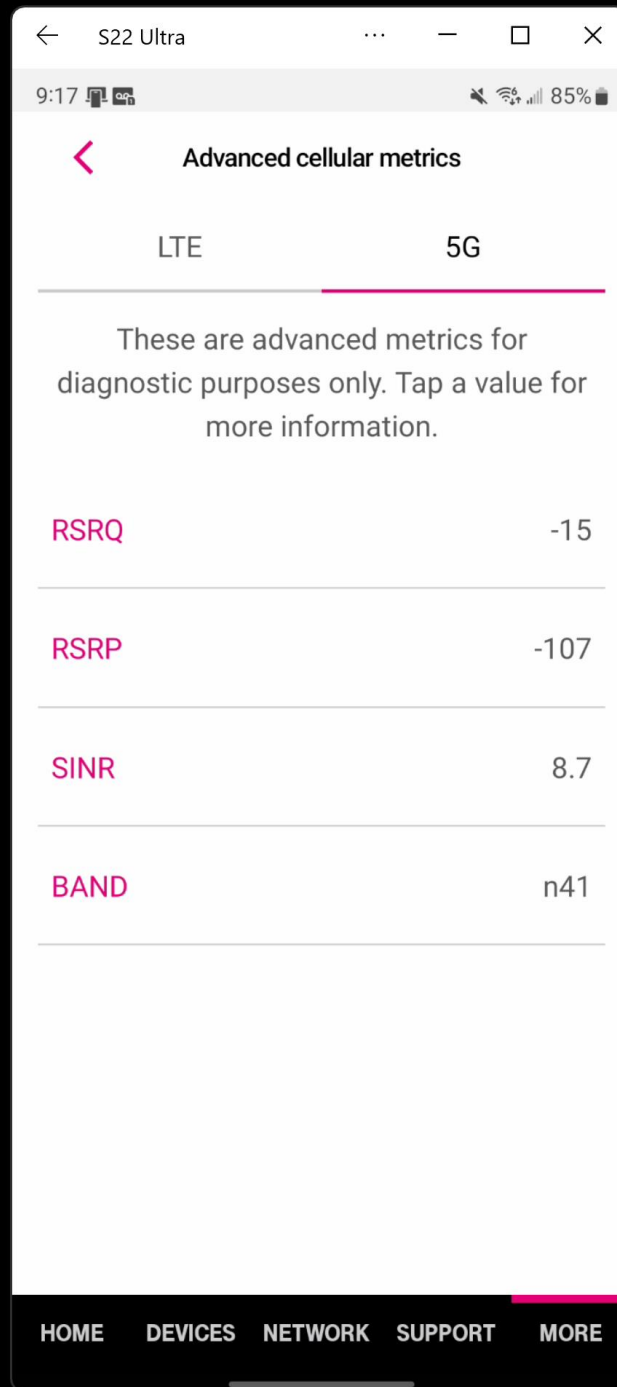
S22 Ultra

9:17

85%

Advanced cellular metrics

LTE

5G

These are advanced metrics for diagnostic purposes only. Tap a value for more information.

RSRQ -15

RSRP -107

SINR 8.7

BAND n41

HOME DEVICES NETWORK SUPPORT MORE